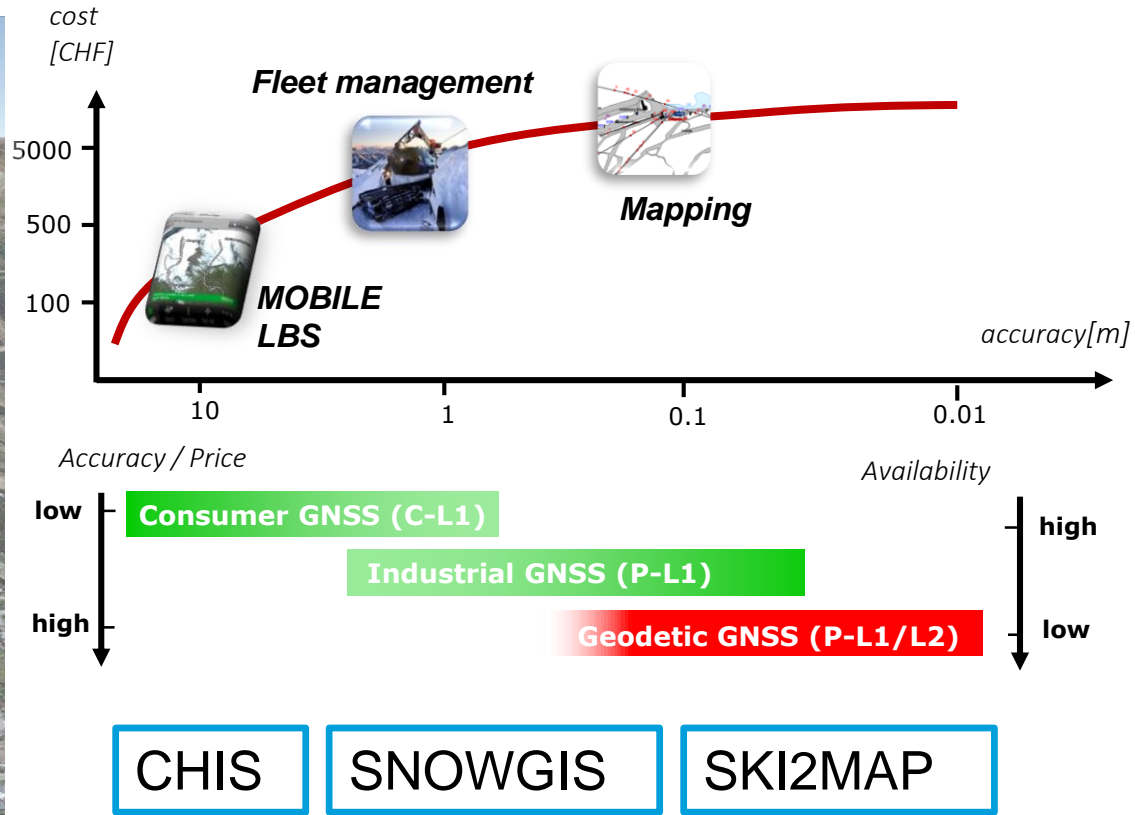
cost
[CHF]

5000

500

100

Fleet management

Mapping

MOBILE
LBS

accuracy[m]

10

1

0.1

0.01

Accuracy / Price

Availability

low

high

Consumer GNSS (C-L1)

Industrial GNSS (P-L1)

Geodetic GNSS (P-L1/L2)

high

low

CHIS

SNOWGIS

SKI2MAP